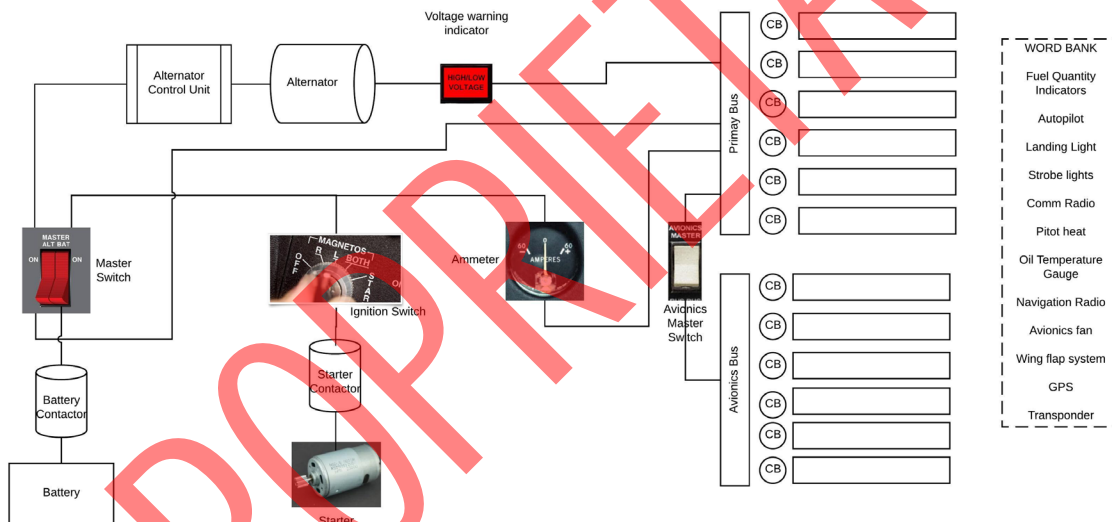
Voltage warning indicator

Alternator Control Unit

Alternator

HIGH/LOW VOLTAGE

Primay Bus

CB
CB
CB
CB
CB
CB

WORD BANK

Fuel Quantity Indicators

Autopilot

Landing Light

Strobe lights

Comm Radio

Pitot heat

Oil Temperature Gauge

Navigation Radio

Avionics fan

Wing flap system

GPS

Transponder

MASTER ALT BAT
ON ON

Master Switch

MAGNETOS
OFF R L BOTH START

Ignition Switch

Ammeter

60 0 60
AMPERES

AVIONICS MASTER

Avionics Master Switch

Avionics Bus

CB
CB
CB
CB
CB
CB

Starter Contactor

Battery Contactor

Battery

Starter

DOPPLER